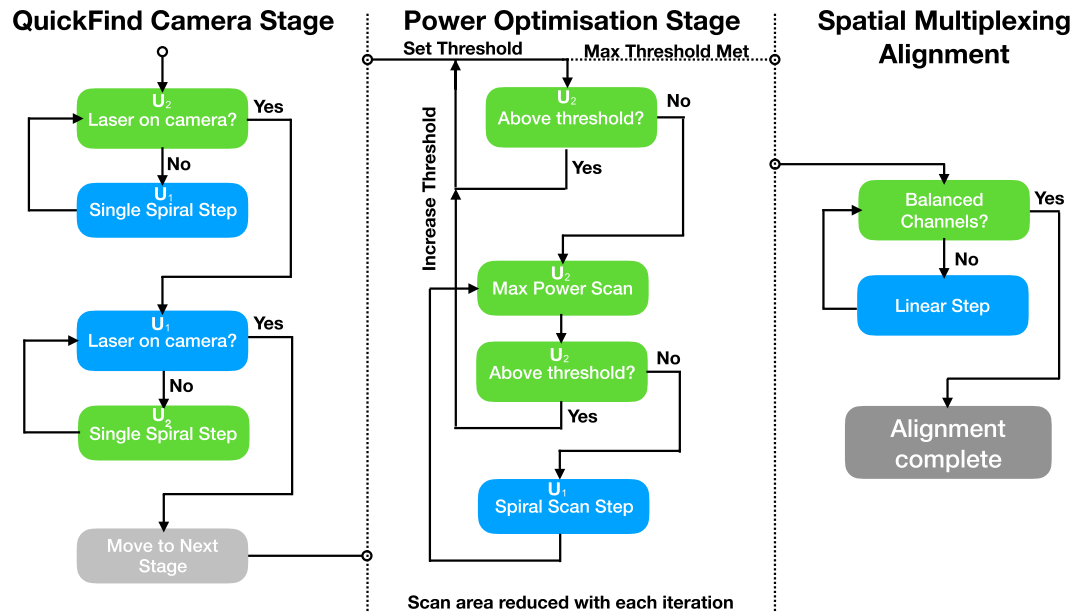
QuickFind Camera Stage

$U_2$
Laser on camera?
Yes
No
$U_1$
Single Spiral Step

$U_1$
Laser on camera?
Yes
No
$U_2$
Single Spiral Step

Move to Next Stage

Power Optimisation Stage

Set Threshold
Max Threshold Met
$U_2$
Above threshold?
No
Yes
Increase Threshold
$U_2$
Max Power Scan
$U_2$
Above threshold?
No
Yes
$U_1$
Spiral Scan Step

Scan area reduced with each iteration

Spatial Multiplexing Alignment

Balanced Channels?
Yes
No
Linear Step

Alignment complete